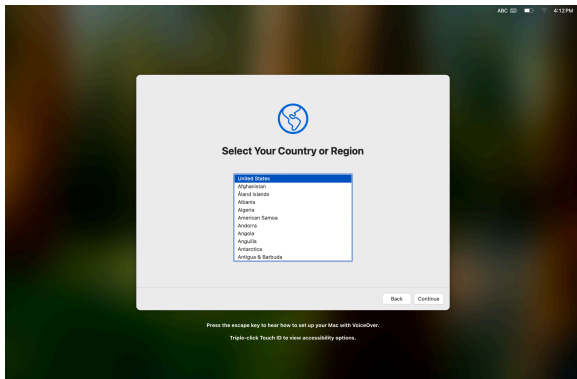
ABC 4:12 PM

Select Your Country or Region

United States
Afghanistan
Åland Islands
Albania
Algeria
American Samoa
Andorra
Angola
Anguilla
Antarctica
Antigua & Barbuda

Back
Continue

Press the escape key to hear how to set up your Mac with VoiceOver.

Triple-click Touch ID to view accessibility options.